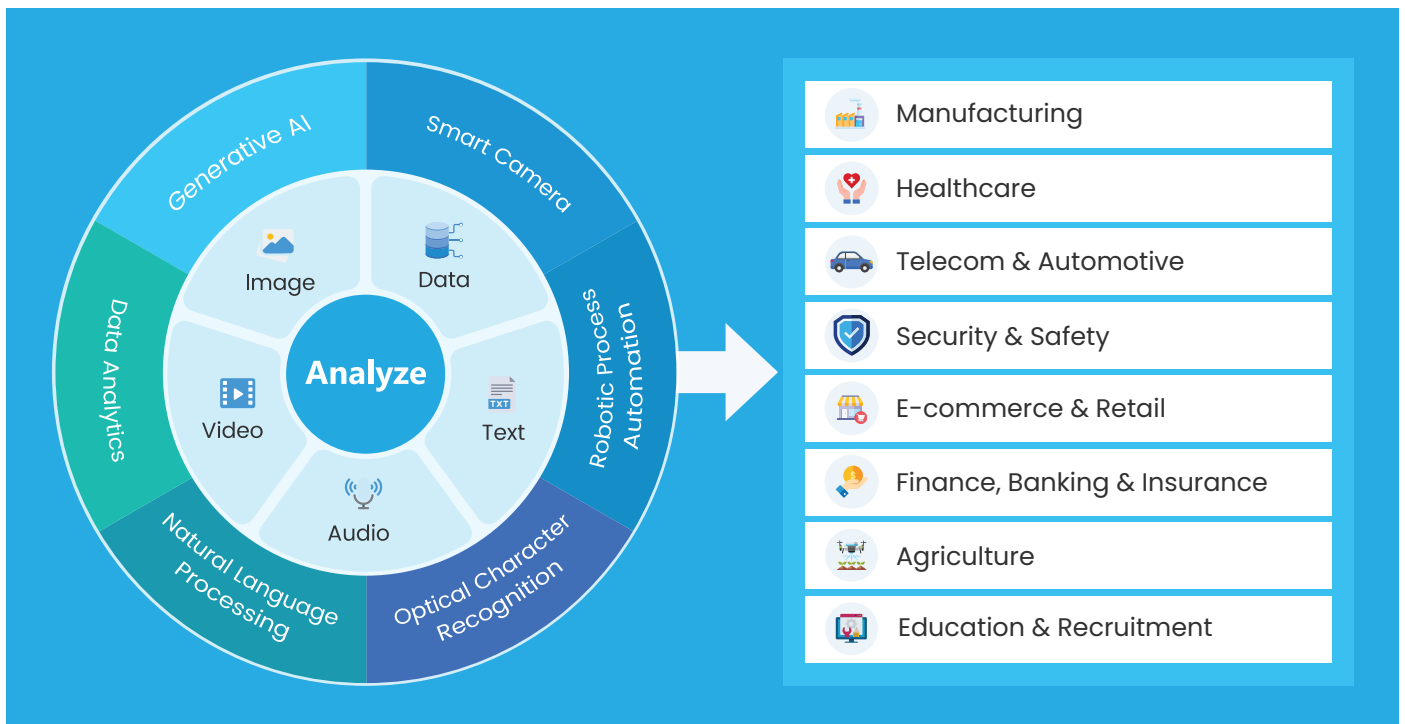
Generative AI
Smart Camera
Robotic Process Automation
Optical Character Recognition
Natural Language Processing
Data Analytics

Image
Data
Text
Audio
Video

Analyze

TXT

Manufacturing
Healthcare
Telecom & Automotive
Security & Safety
E-commerce & Retail
Finance, Banking & Insurance
Agriculture
Education & Recruitment